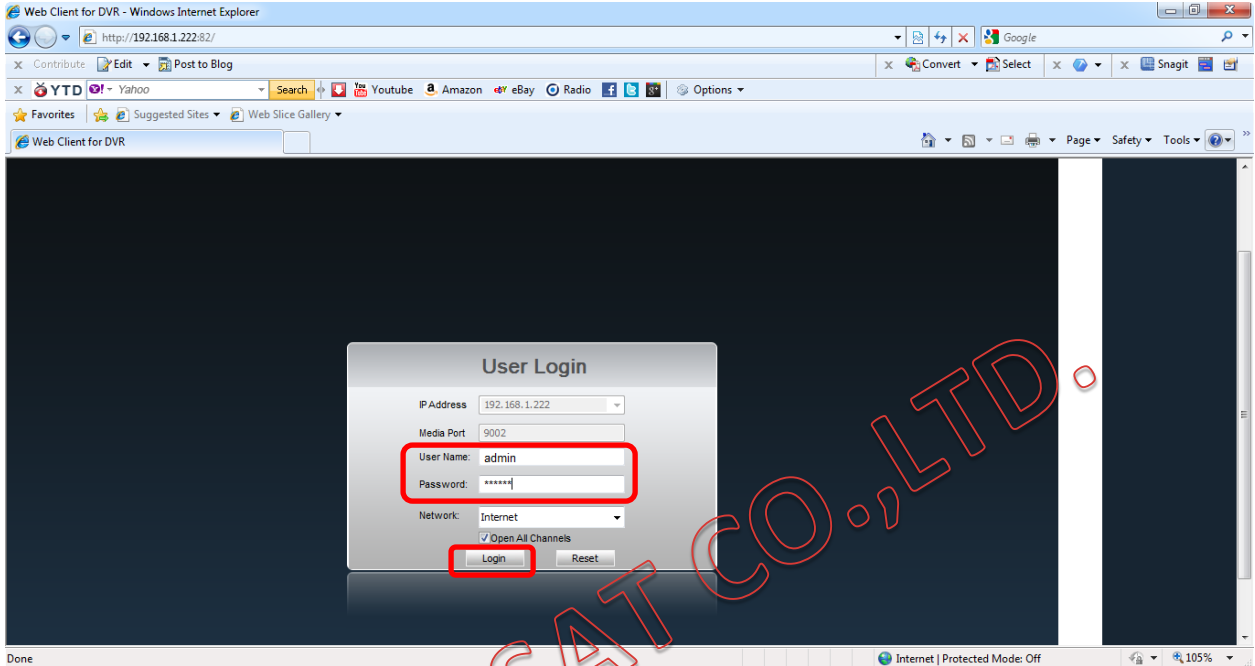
Web Client for DVR - Windows Internet Explorer

http://192.168.1.222:82/

Google

Contribute Edit Post to Blog

Convert Select Snagit

YTD Yahoo Search Youtube Amazon eBay Radio Options

Favorites Suggested Sites Web Slice Gallery

Web Client for DVR

Page Safety Tools

User Login

IP Address 192.168.1.222

Media Port 9002

User Name: admin

Password: ******

Network: Internet

Open All Channels

Login Reset

SAT CO.,LTD.

Done

Internet | Protected Mode: Off

105%